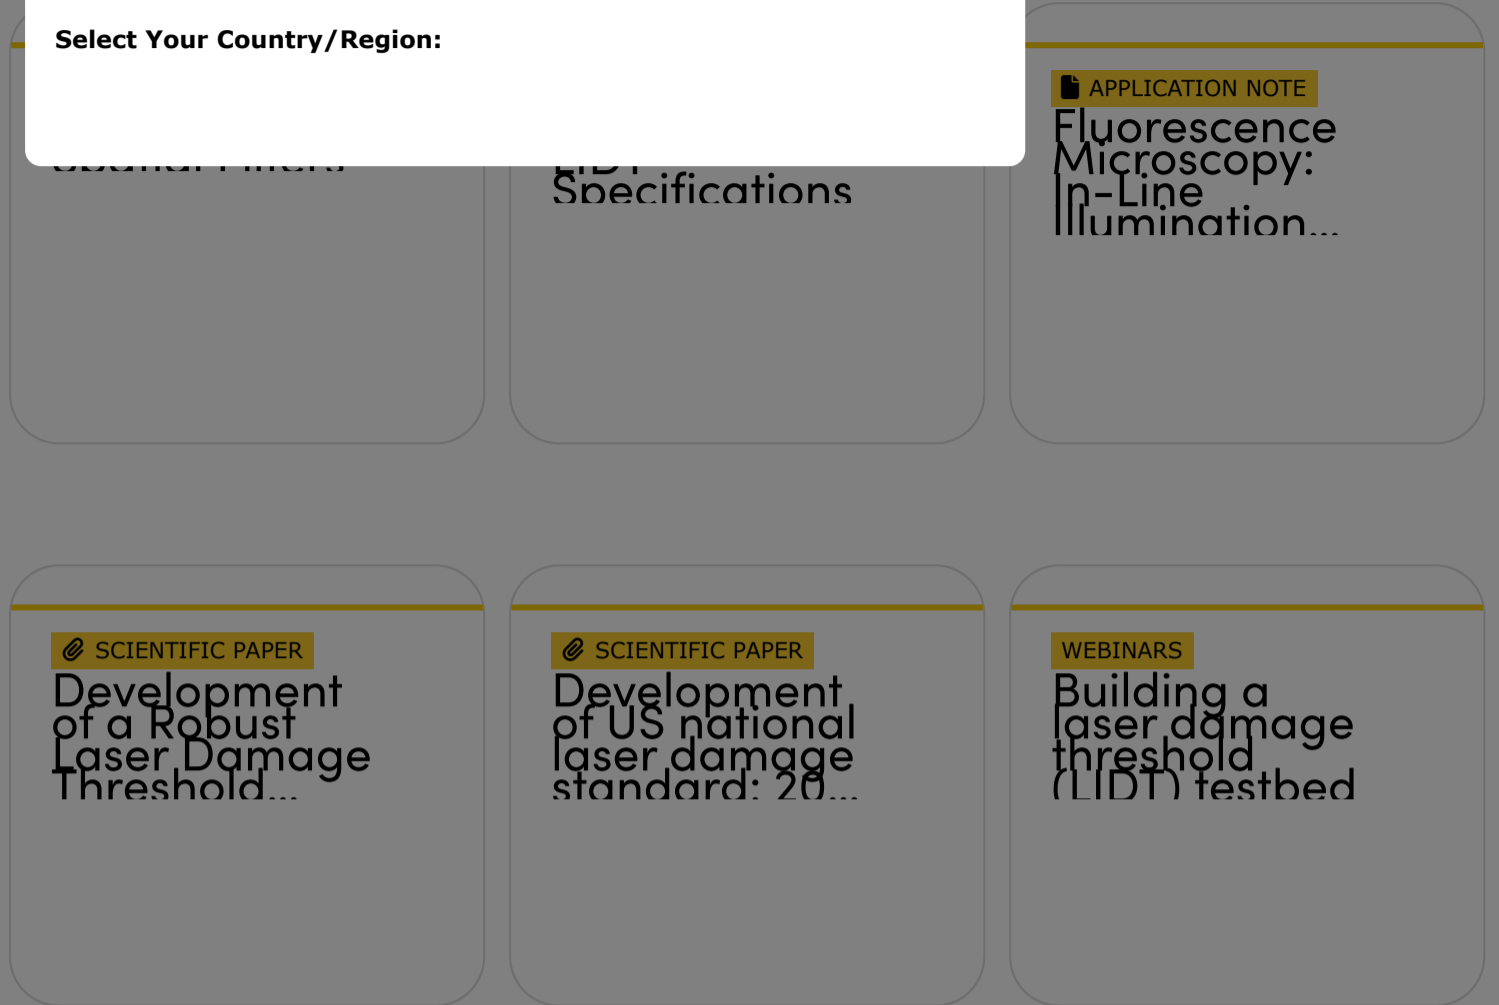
Select Your Country/Region:

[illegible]

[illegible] Specifications

APPLICATION NOTE
Fluorescence Microscopy: In-Line Illumination...

SCIENTIFIC PAPER
Development of a Robust Laser Damage Threshold...

SCIENTIFIC PAPER
Development of US national laser damage standard: 20...

WEBINARS
Building a laser damage threshold (LIDT) testbed